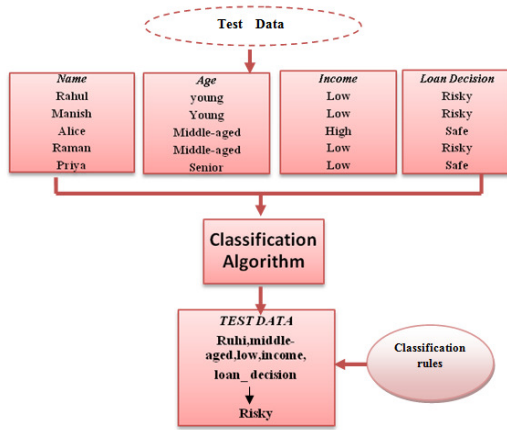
Test Data

| Name | Age | Income | Loan Decision |
|---|---|---|---|
| Rahul | young | Low | Risky |
| Manish | Young | Low | Risky |
| Alice | Middle-aged | High | Safe |
| Raman | Middle-aged | Low | Risky |
| Priya | Senior | Low | Safe |

Classification Algorithm

TEST DATA
Ruhi,middle-aged,low,income, loan_ decision
Risky

Classification rules